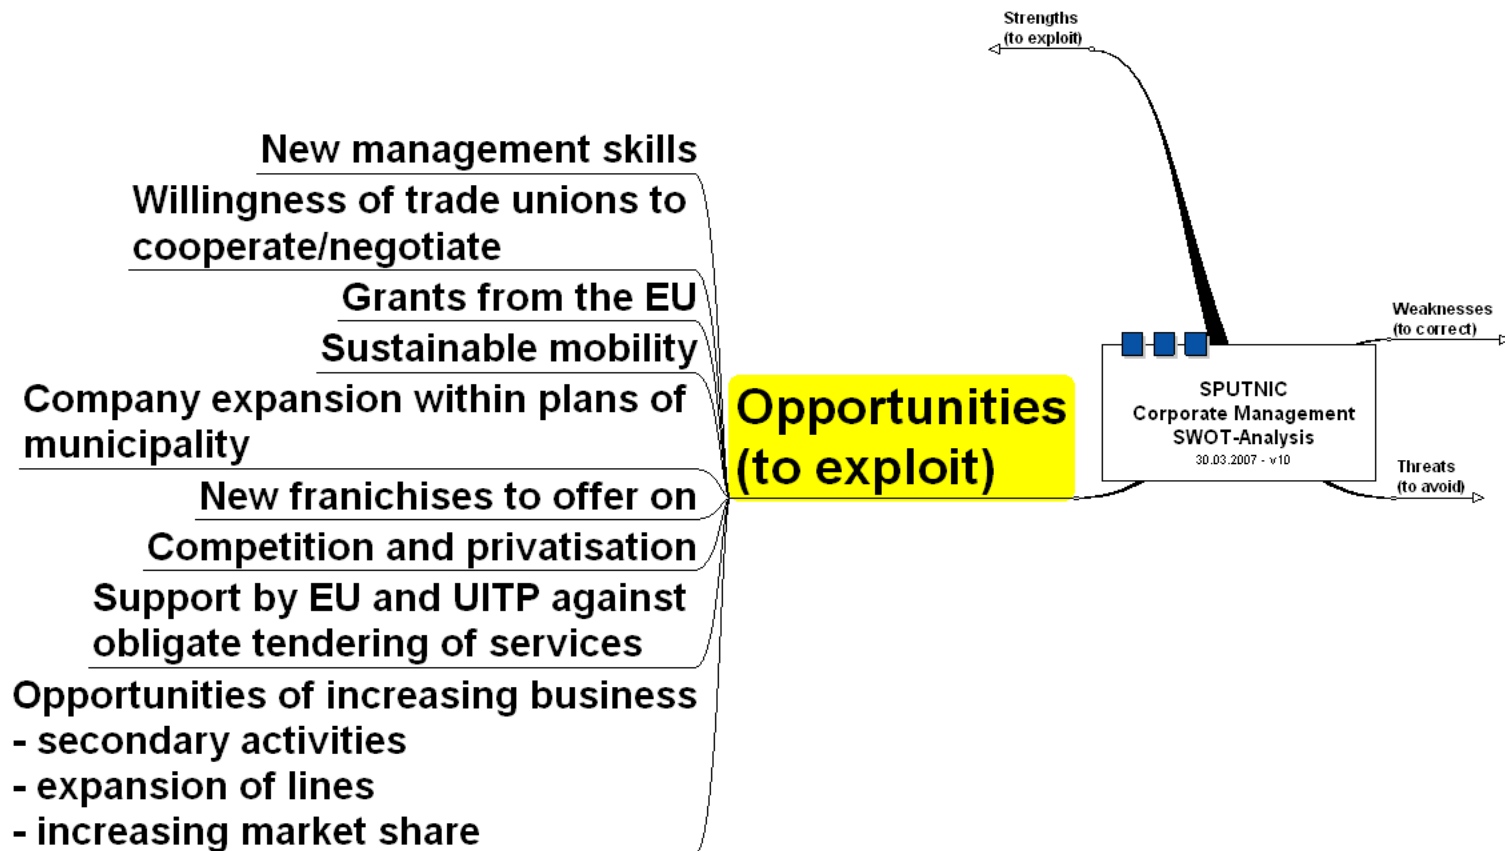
Strengths
(to exploit)

New management skills

Willingness of trade unions to cooperate/negotiate

Grants from the EU

Sustainable mobility

Company expansion within plans of municipality

New franichises to offer on

Competition and privatisation

Support by EU and UITP against obligate tendering of services

Opportunities of increasing business
- secondary activities
- expansion of lines
- increasing market share

Opportunities
(to exploit)

SPUTNIC
Corporate Management
SWOT-Analysis
30.03.2007 - v10

Weaknesses
(to correct)

Threats
(to avoid)